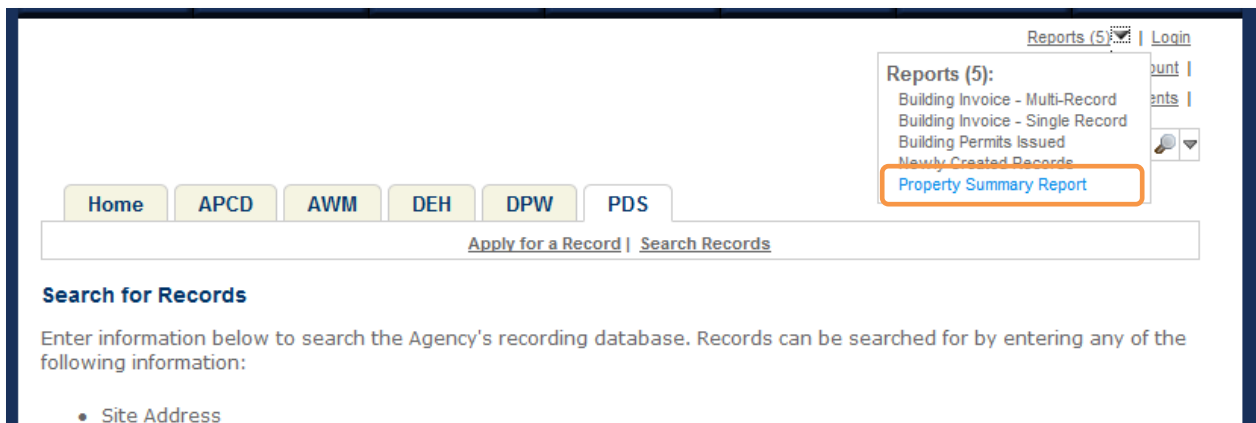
Reports (5) | Login

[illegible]ount |
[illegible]ents |

Reports (5):
Building Invoice - Multi-Record
Building Invoice - Single Record
Building Permits Issued
Newly Created Records
Property Summary Report

Home | APCD | AWM | DEH | DPW | PDS

Apply for a Record | Search Records

Search for Records

Enter information below to search the Agency's recording database. Records can be searched for by entering any of the following information:

• Site Address